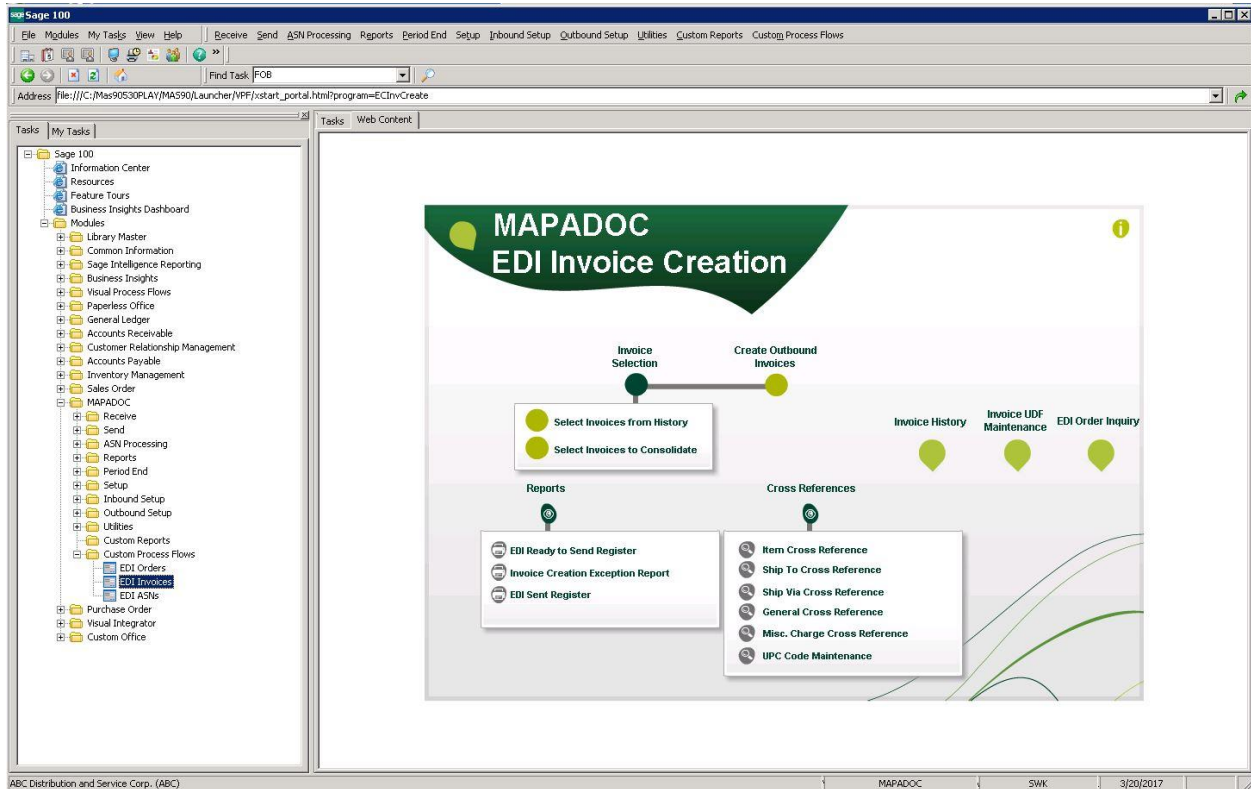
sage Sage 100

File Modules My Tasks View Help | Receive Send ASN Processing Reports Period End Setup Inbound Setup Outbound Setup Utilities Custom Reports Custom Process Flows

Find Task FOB

Address file:///C:/Mas90530PLAY/MA590/Launcher/VPF/xstart_portal.html?program=ECInvCreate

Tasks | My Tasks

Sage 100
Information Center
Resources
Feature Tours
Business Insights Dashboard
Modules
Library Master
Common Information
Sage Intelligence Reporting
Business Insights
Visual Process Flows
Paperless Office
General Ledger
Accounts Receivable
Customer Relationship Management
Accounts Payable
Inventory Management
Sales Order
MAPADOC
Receive
Send
ASN Processing
Reports
Period End
Setup
Inbound Setup
Outbound Setup
Utilities
Custom Reports
Custom Process Flows
EDI Orders
EDI Invoices
EDI ASNs
Purchase Order
Visual Integrator
Custom Office

Tasks | Web Content

MAPADOC
EDI Invoice Creation

Invoice Selection
Create Outbound Invoices

Select Invoices from History
Select Invoices to Consolidate

Invoice History
Invoice UDF Maintenance
EDI Order Inquiry

Reports
EDI Ready to Send Register
Invoice Creation Exception Report
EDI Sent Register

Cross References
Item Cross Reference
Ship To Cross Reference
Ship Via Cross Reference
General Cross Reference
Misc. Charge Cross Reference
UPC Code Maintenance

ABC Distribution and Service Corp. (ABC) | MAPADOC | SWK | 3/20/2017